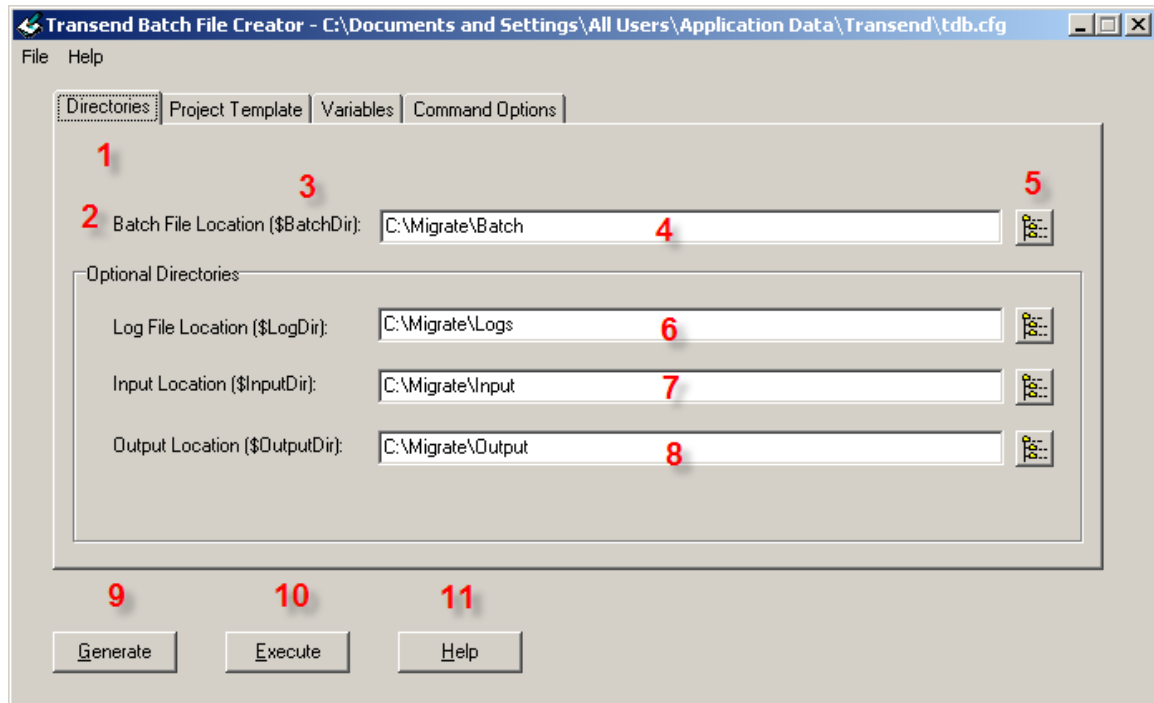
Transend Batch File Creator - C:\Documents and Settings\All Users\Application Data\Transend\tdb.cfg

File Help

Directories | Project Template | Variables | Command Options

1

3

5

2 Batch File Location ($BatchDir): C:\Migrate\Batch 4

Optional Directories

Log File Location ($LogDir): C:\Migrate\Logs 6

Input Location ($InputDir): C:\Migrate\Input 7

Output Location ($OutputDir): C:\Migrate\Output 8

9 10 11

Generate Execute Help